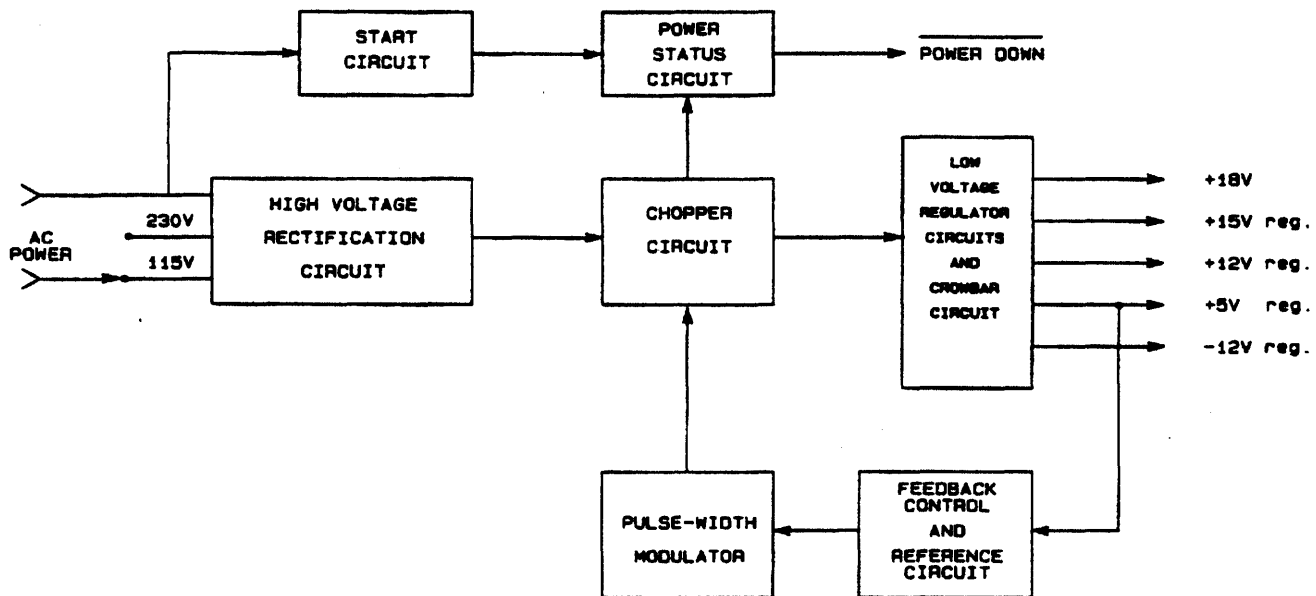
START CIRCUIT

POWER STATUS CIRCUIT

$\overline{\text{POWER DOWN}}$

AC POWER

230V

115V

HIGH VOLTAGE RECTIFICATION CIRCUIT

CHOPPER CIRCUIT

LOW VOLTAGE REGULATOR CIRCUITS AND CROWBAR CIRCUIT

+18V

+15V reg.

+12V reg.

+5V reg.

-12V reg.

PULSE-WIDTH MODULATOR

FEEDBACK CONTROL AND REFERENCE CIRCUIT